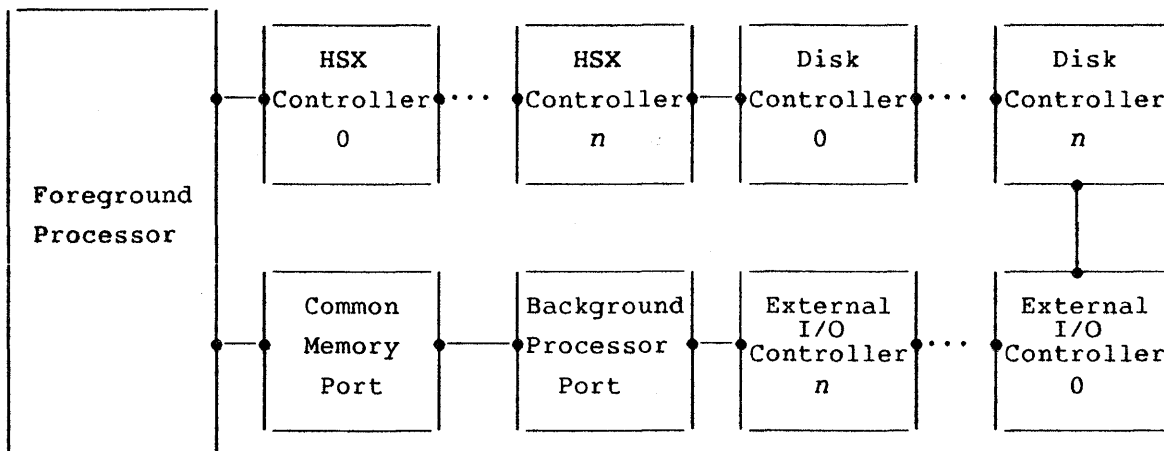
Foreground Processor

HSX Controller 0

HSX Controller $n$

Disk Controller 0

Disk Controller $n$

Common Memory Port

Background Processor Port

External I/O Controller $n$

External I/O Controller 0